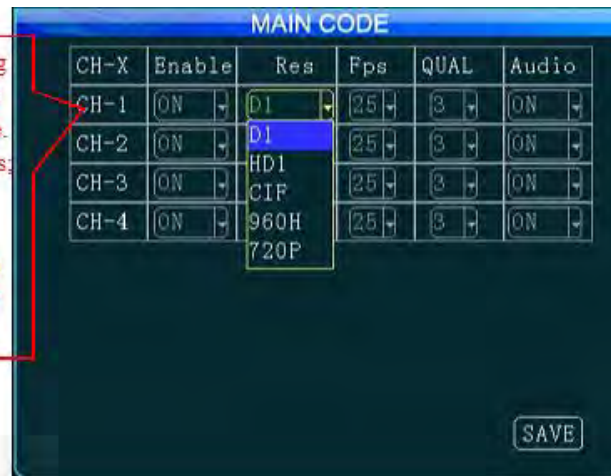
MAIN CODE

| CH-X | Enable | Res | Fps | QUAL | Audio |
|---|---|---|---|---|---|
| CH-1 | ON | D1 | 25 | 3 | ON |
| CH-2 | ON | D1 | 25 | 3 | ON |
| CH-3 | ON | HD1 | 25 | 3 | ON |
| CH-4 | ON | CIF | 25 | 3 | ON |

960H
720P

SAVE

g
t.
s;